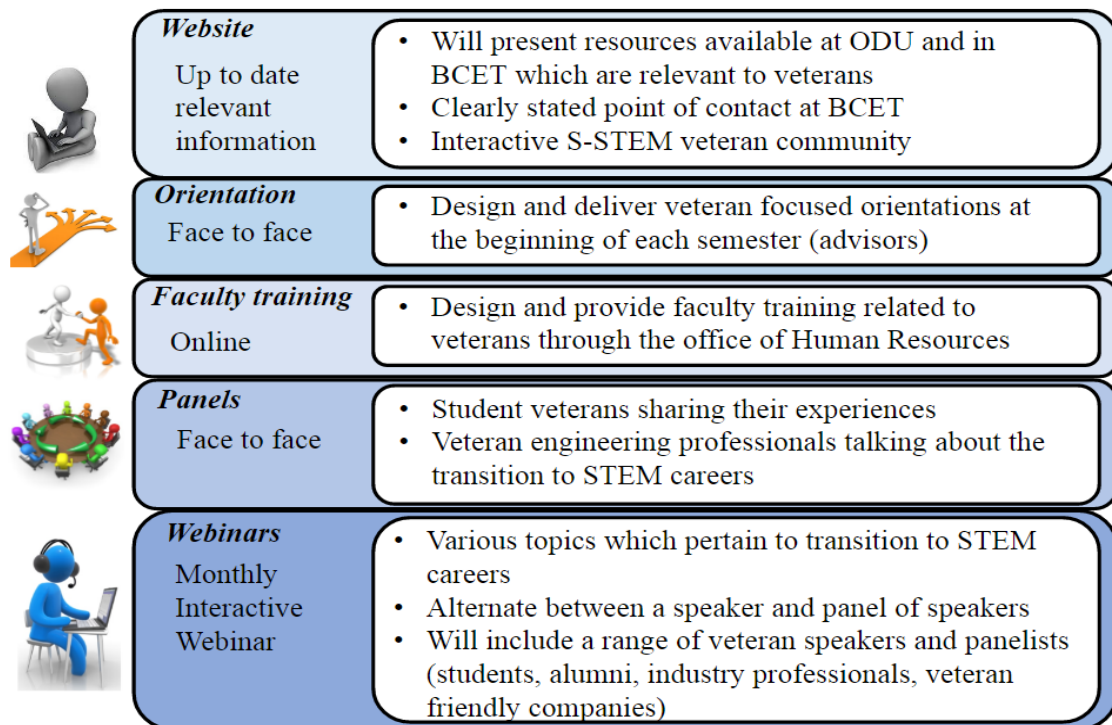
**Website**
Up to date relevant information

- Will present resources available at ODU and in BCET which are relevant to veterans
- Clearly stated point of contact at BCET
- Interactive S-STEM veteran community

**Orientation**
Face to face

- Design and deliver veteran focused orientations at the beginning of each semester (advisors)

**Faculty training**
Online

- Design and provide faculty training related to veterans through the office of Human Resources

**Panels**
Face to face

- Student veterans sharing their experiences
- Veteran engineering professionals talking about the transition to STEM careers

**Webinars**
Monthly Interactive Webinar

- Various topics which pertain to transition to STEM careers
- Alternate between a speaker and panel of speakers
- Will include a range of veteran speakers and panelists (students, alumni, industry professionals, veteran friendly companies)